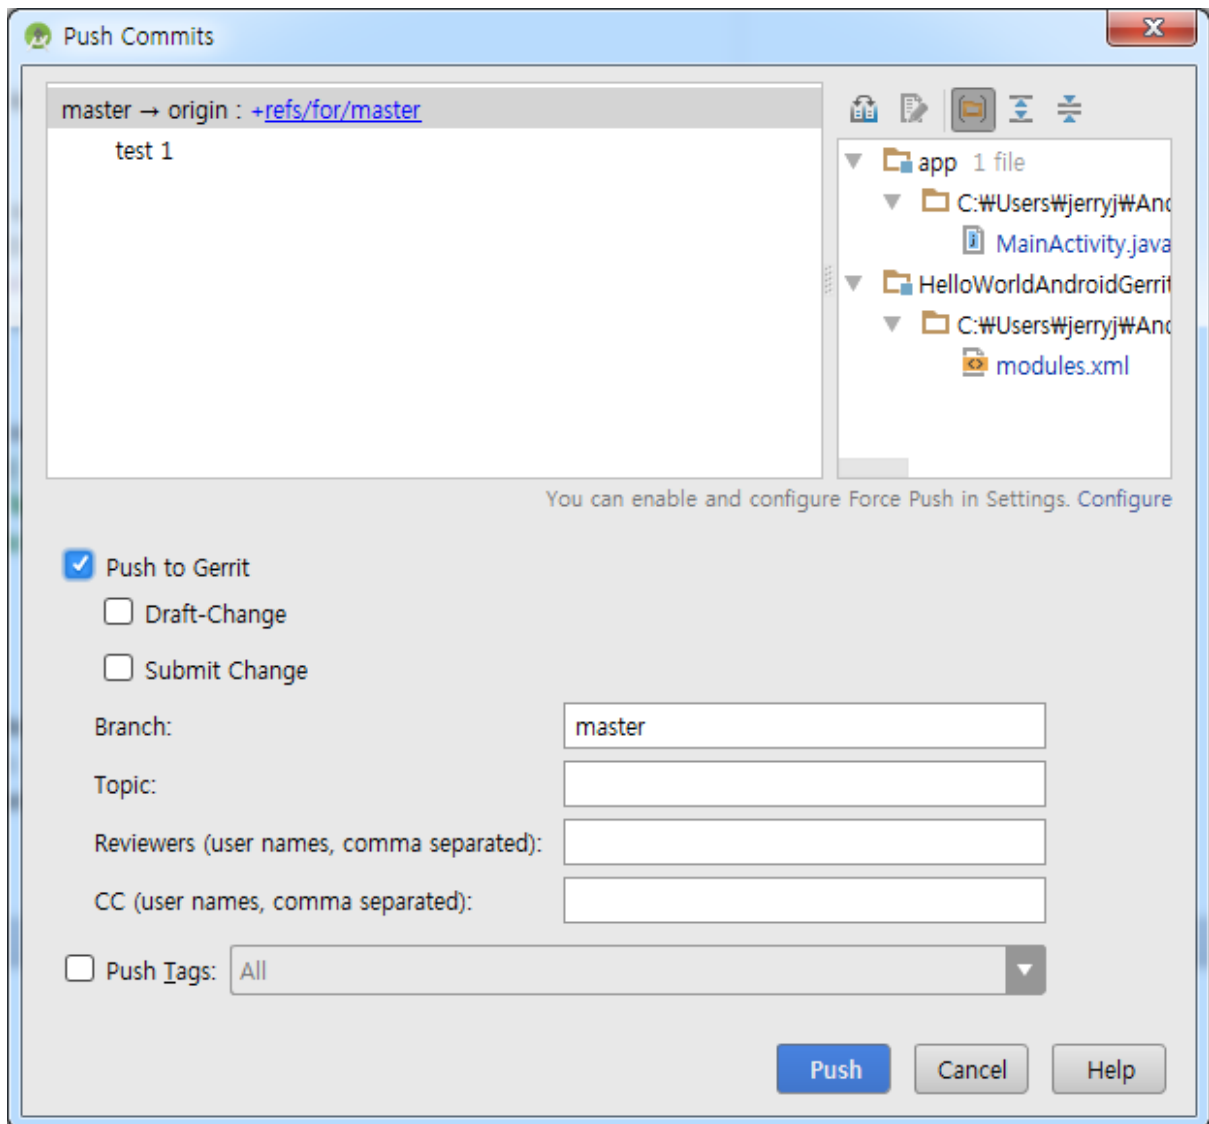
Push Commits

master → origin : +refs/for/master

test 1

app 1 file

C:₩Users₩jerryj₩And

MainActivity.java

HelloWorldAndroidGerrit

C:₩Users₩jerryj₩And

modules.xml

You can enable and configure Force Push in Settings. Configure

Push to Gerrit

Draft-Change

Submit Change

Branch: master

Topic:

Reviewers (user names, comma separated):

CC (user names, comma separated):

Push Tags: All

Push Cancel Help